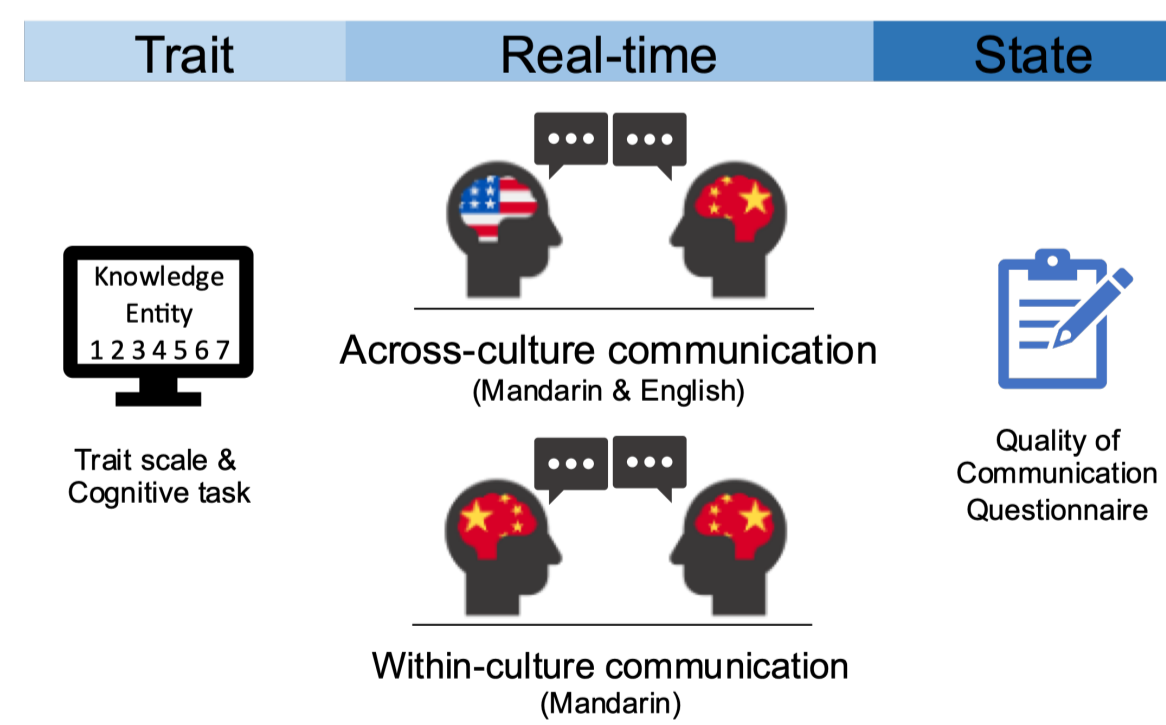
| Trait | Real-time | State |
|---|---|---|

Knowledge
Entity
1 2 3 4 5 6 7

Trait scale & Cognitive task

Across-culture communication
(Mandarin & English)

Within-culture communication
(Mandarin)

Quality of Communication Questionnaire